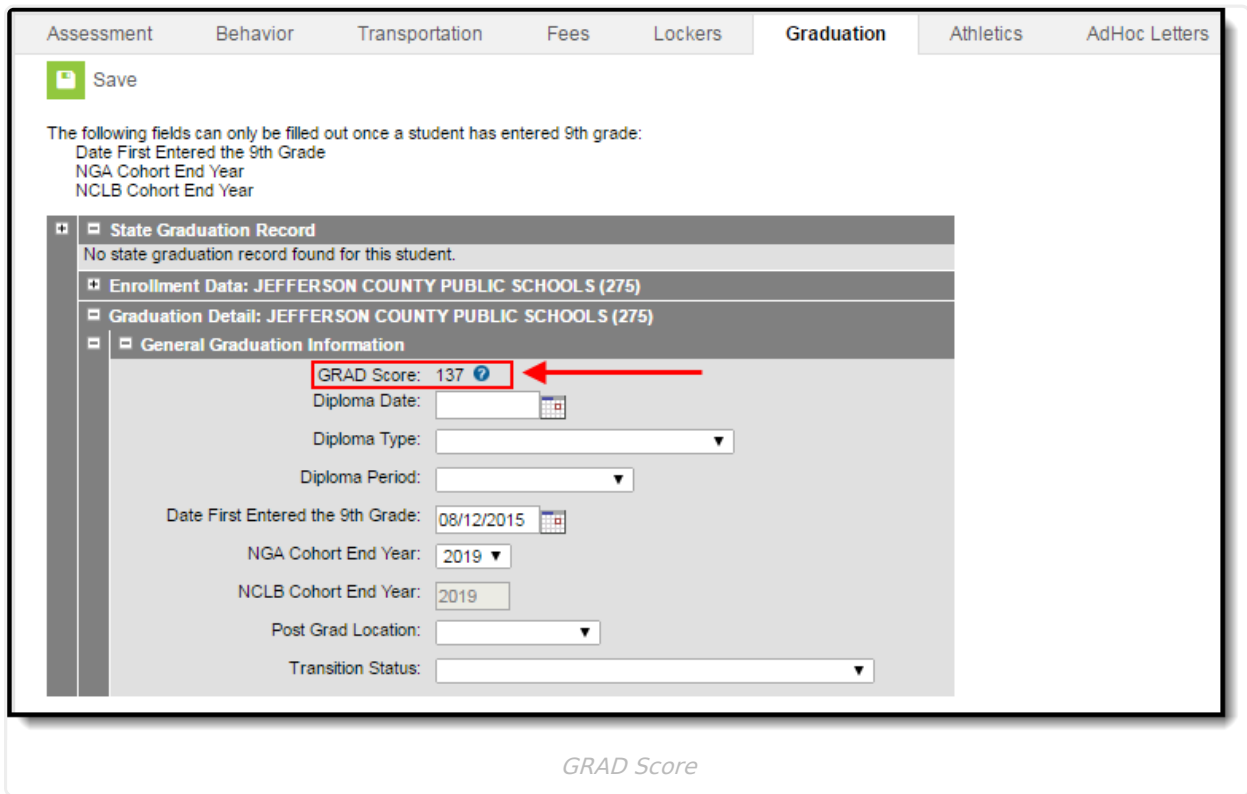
Assessment Behavior Transportation Fees Lockers Graduation Athletics AdHoc Letters

Save

The following fields can only be filled out once a student has entered 9th grade:
Date First Entered the 9th Grade
NGA Cohort End Year
NCLB Cohort End Year

State Graduation Record
No state graduation record found for this student.
Enrollment Data: JEFFERSON COUNTY PUBLIC SCHOOLS (275)
Graduation Detail: JEFFERSON COUNTY PUBLIC SCHOOLS (275)
General Graduation Information
GRAD Score: 137
Diploma Date:
Diploma Type:
Diploma Period:
Date First Entered the 9th Grade: 08/12/2015
NGA Cohort End Year: 2019
NCLB Cohort End Year: 2019
Post Grad Location:
Transition Status:

GRAD Score